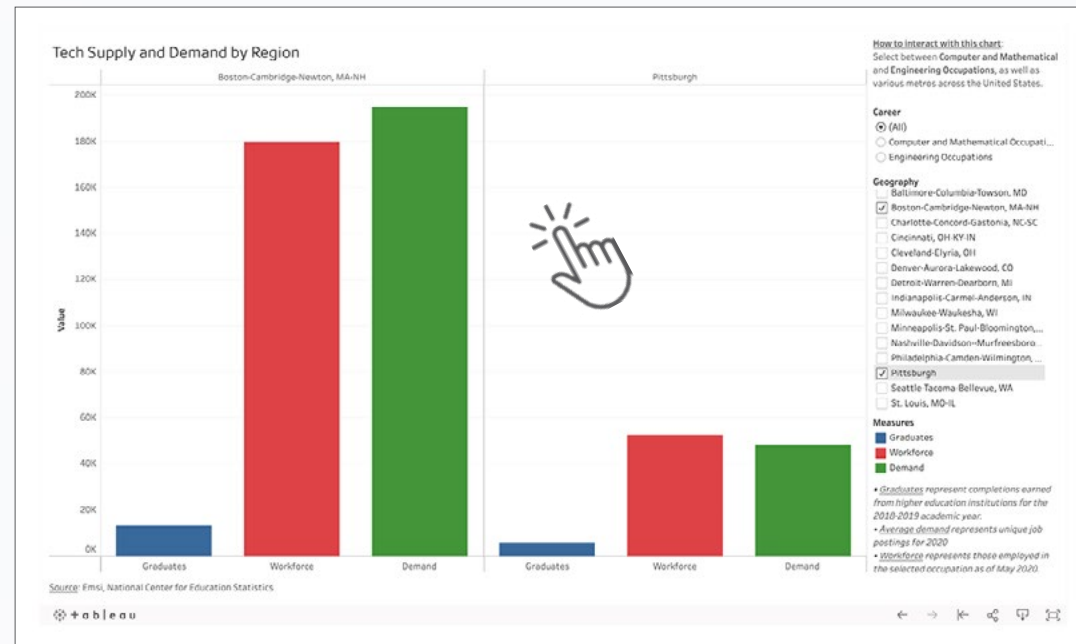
Tech Supply and Demand by Region

Boston-Cambridge-Newton, MA-NH

Pittsburgh

Value

200K
180K
160K
140K
120K
100K
80K
60K
40K
20K
0K

Graduates
Workforce
Demand
Graduates
Workforce
Demand

Source: Emsi, National Center for Education Statistics

How to interact with this chart: Select between Computer and Mathematical and Engineering Occupations, as well as various metros across the United States.

Career
(All)
Computer and Mathematical Occupati...
Engineering Occupations

Geography
Baltimore-Columbia-Towson, MD
Boston-Cambridge-Newton, MA-NH
Charlotte-Concord-Gastonia, NC-SC
Cincinnati, OH-KY-IN
Cleveland-Elyria, OH
Denver-Aurora-Lakewood, CO
Detroit-Warren-Dearborn, MI
Indianapolis-Carmel-Anderson, IN
Milwaukee-Waukesha, WI
Minneapolis-St. Paul-Bloomington,...
Nashville-Davidson--Murfreesboro...
Philadelphia-Camden-Wilmington, ...
Pittsburgh
Seattle-Tacoma-Bellevue, WA
St. Louis, MO-IL

Measures
Graduates
Workforce
Demand

• Graduates represent completions earned from higher education institutions for the 2018-2019 academic year.
• Average demand represents unique job postings for 2020
• Workforce represents those employed in the selected occupation as of May 2020.

+ableau